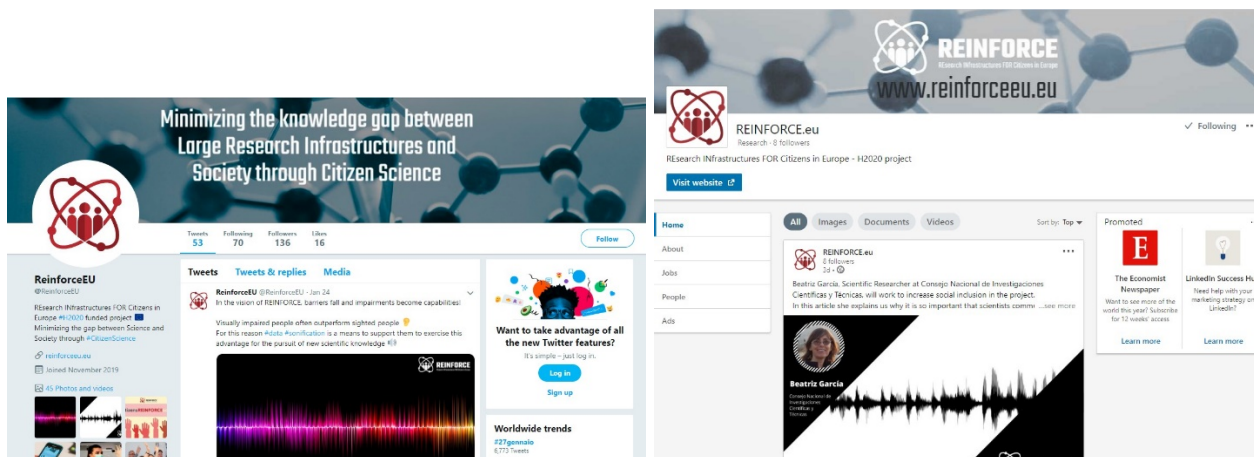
Minimizing the knowledge gap between Large Research Infrastructures and Society through Citizen Science

| Tweets | Following | Followers | Likes |
|---|---|---|---|
| 53 | 70 | 136 | 16 |

Follow

ReinforceEU
@ReinforceEU

REsearch INfrastructures FOR Citizens in Europe #H2020 funded project
Minimizing the gap between Science and Society through #CitizenScience

reinforceeu.eu

Joined November 2019

45 Photos and videos

Tweets   Tweets & replies   Media

ReinforceEU @ReinforceEU · Jan 24
In the vision of REINFORCE, barriers fall and impairments become capabilities!

Visually impaired people often outperform sighted people
For this reason #data #sonification is a means to support them to exercise this advantage for the pursuit of new scientific knowledge

REINFORCE

Want to take advantage of all the new Twitter features?
It's simple – just log in.
Log in
Sign up

Worldwide trends
#27gennaio
6,773 Tweets

REINFORCE
REsearch INfrastructures FOR Citizens in Europe
www.reinforceeu.eu

REINFORCE.eu
Research · 8 followers
✓ Following
REsearch INfrastructures FOR Citizens in Europe - H2020 project
Visit website

Home
About
Jobs
People
Ads

All   Images   Documents   Videos
Sort by: Top

REINFORCE.eu
8 followers
3d ·
Beatriz García, Scientific Researcher at Consejo Nacional de Investigaciones Científicas y Técnicas, will work to increase social inclusion in the project.
In this article she explains us why it is so important that scientists commu ...see more

Beatriz García
Consejo Nacional de Investigaciones Científicas y Técnicas

Promoted
The Economist Newspaper
Want to see more of the world this year? Subscribe for 12 weeks' access
Learn more

LinkedIn Success Hu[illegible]
Need help with your marketing strategy on LinkedIn?
Learn more